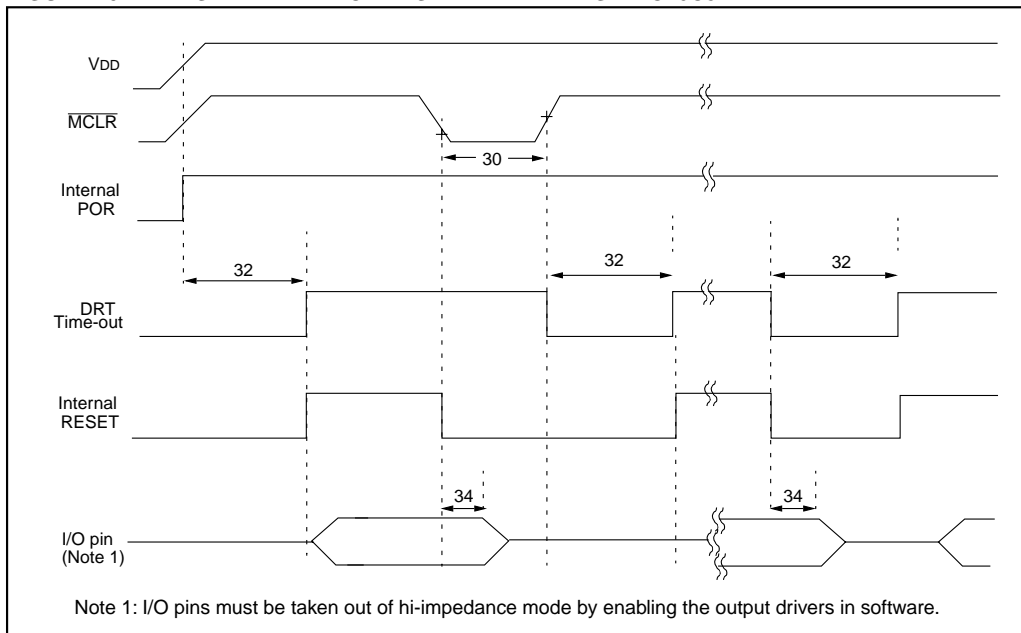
VDD

$\overline{MCLR}$

30

Internal POR

32

32

32

DRT Time-out

Internal RESET

34

34

I/O pin (Note 1)

Note 1: I/O pins must be taken out of hi-impedance mode by enabling the output drivers in software.